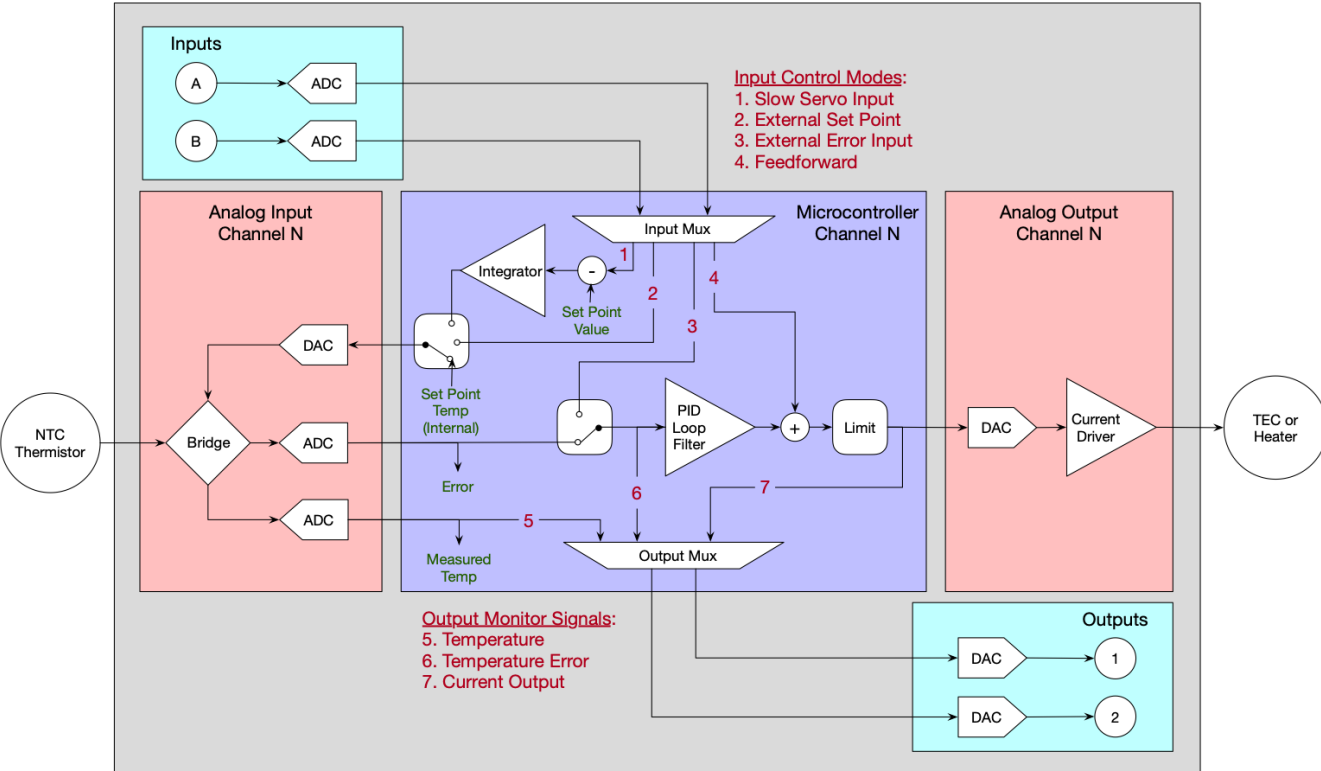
Inputs

A

ADC

B

ADC

Input Control Modes:
1. Slow Servo Input
2. External Set Point
3. External Error Input
4. Feedforward

Analog Input Channel N

Microcontroller Channel N

Analog Output Channel N

Input Mux

1

Integrator

-

2

4

Set Point Value

3

DAC

Set Point Temp (Internal)

NTC Thermistor

Bridge

ADC

PID Loop Filter

+

Limit

DAC

Current Driver

TEC or Heater

Error

6

7

ADC

5

Measured Temp

Output Mux

Output Monitor Signals:
5. Temperature
6. Temperature Error
7. Current Output

Outputs

DAC

1

DAC

2